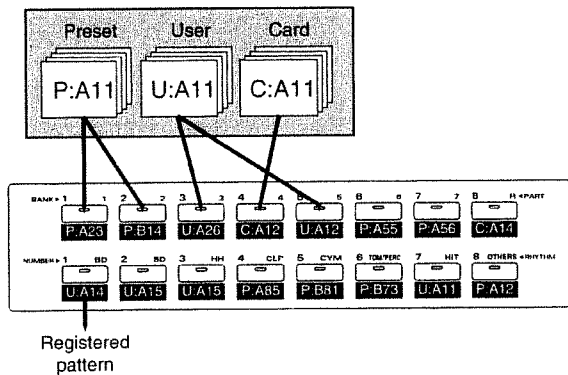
Preset
P:A11
User
U:A11
Card
C:A11

BANK ▸ 1 1
P:A23
2 2
P:B14
3 3
U:A26
4 4
C:A12
5 5
U:A12
6 6
P:A55
7 7
P:A56
8 R ◂PART
C:A14

NUMBER ▸ 1 BD
U:A14
2 SD
U:A15
3 HH
U:A15
4 CLP
P:A85
5 CYM
P:B81
6 TOM/PERC
P:B73
7 HIT
U:A11
8 OTHERS ◂RHYTHM
P:A12

Registered pattern